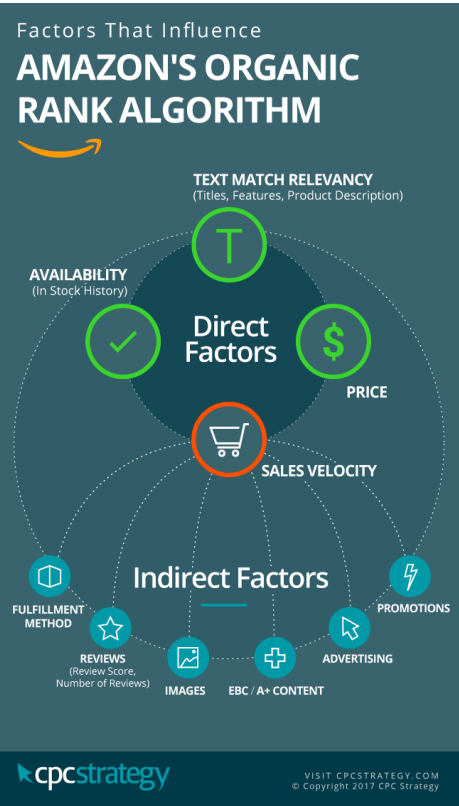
Factors That Influence
AMAZON'S ORGANIC RANK ALGORITHM

TEXT MATCH RELEVANCY
(Titles, Features, Product Description)

T

AVAILABILITY
(In Stock History)

Direct Factors

$

PRICE

SALES VELOCITY

Indirect Factors

FULFILLMENT METHOD

REVIEWS
(Review Score, Number of Reviews)

IMAGES

EBC / A+ CONTENT

ADVERTISING

PROMOTIONS

cpcstrategy

VISIT CPCSTRATEGY.COM
© Copyright 2017 CPC Strategy